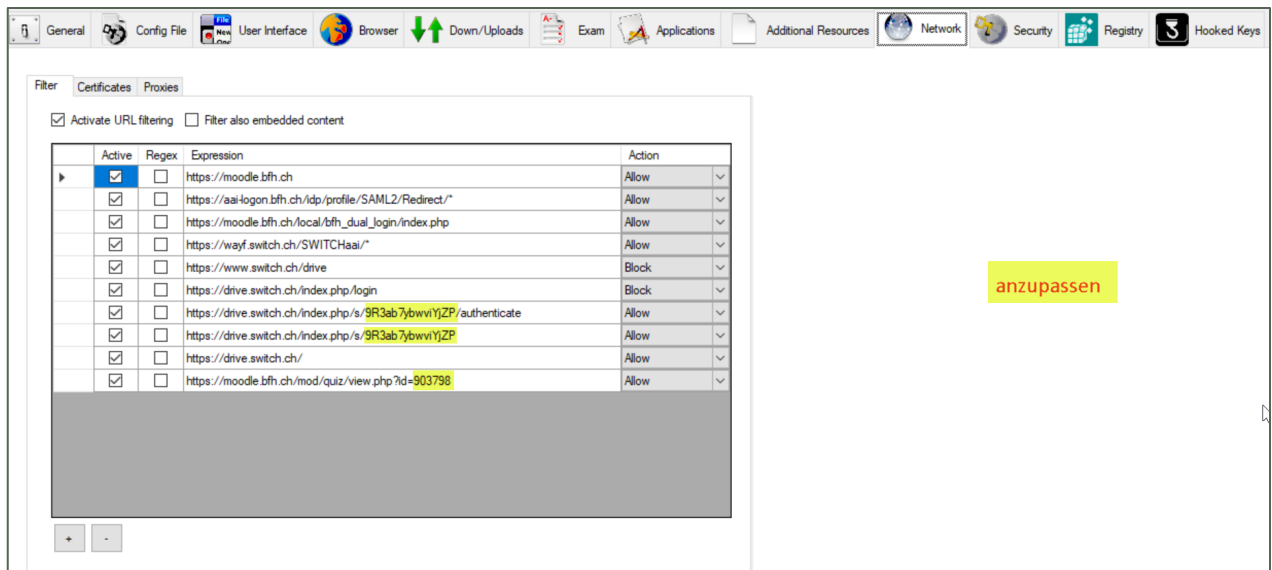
General | Config File | User Interface | Browser | Down/Uploads | Exam | Applications | Additional Resources | Network | Security | Registry | Hooked Keys

Filter | Certificates | Proxies

☑ Activate URL filtering ☐ Filter also embedded content

| | Active | Regex | Expression | Action |
|---|---|---|---|---|
| ▶ | ☑ | ☐ | https://moodle.bfh.ch | Allow |
| | ☑ | ☐ | https://aai-logon.bfh.ch/idp/profile/SAML2/Redirect/* | Allow |
| | ☑ | ☐ | https://moodle.bfh.ch/local/bfh_dual_login/index.php | Allow |
| | ☑ | ☐ | https://wayf.switch.ch/SWITCHaai/* | Allow |
| | ☑ | ☐ | https://www.switch.ch/drive | Block |
| | ☑ | ☐ | https://drive.switch.ch/index.php/login | Block |
| | ☑ | ☐ | https://drive.switch.ch/index.php/s/9R3ab7ybwviYjZP/authenticate | Allow |
| | ☑ | ☐ | https://drive.switch.ch/index.php/s/9R3ab7ybwviYjZP | Allow |
| | ☑ | ☐ | https://drive.switch.ch/ | Allow |
| | ☑ | ☐ | https://moodle.bfh.ch/mod/quiz/view.php?id=903798 | Allow |

+ -

anzupassen